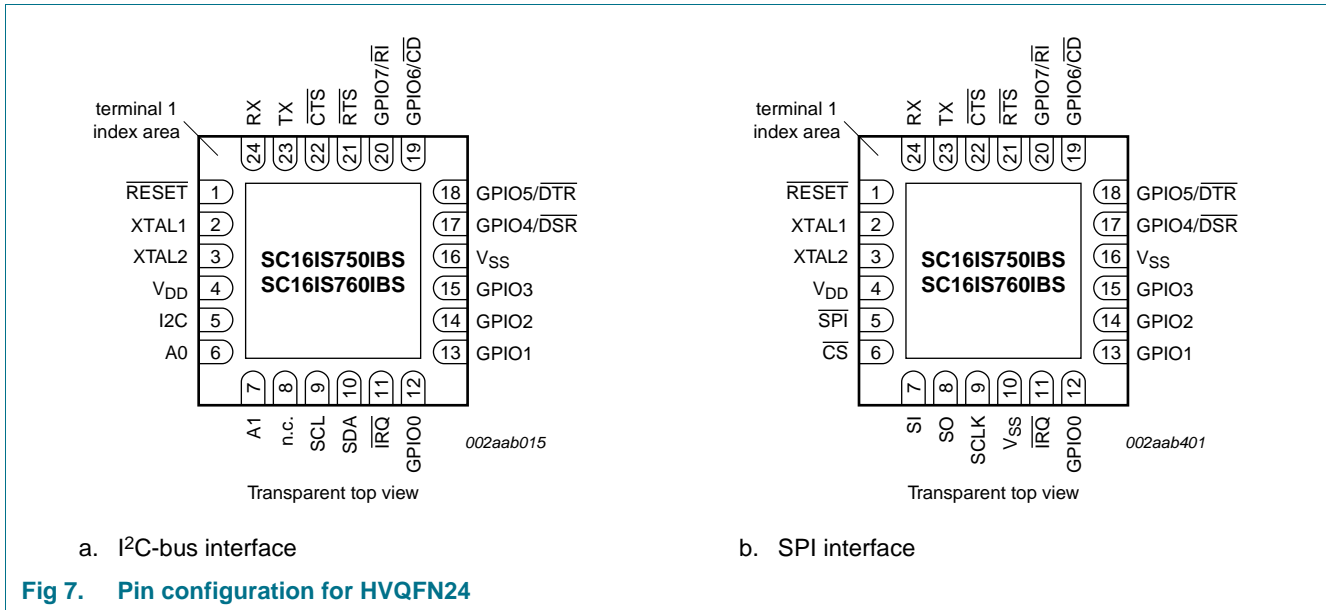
terminal 1
index area

RX TX $\overline{CTS}$ $\overline{RTS}$ GPIO7/$\overline{RI}$ GPIO6/$\overline{CD}$

24 23 22 21 20 19

$\overline{RESET}$ 1
XTAL1 2
XTAL2 3
$V_{DD}$ 4
I2C 5
A0 6

18 GPIO5/$\overline{DTR}$
17 GPIO4/$\overline{DSR}$
16 $V_{SS}$
15 GPIO3
14 GPIO2
13 GPIO1

SC16IS750IBS
SC16IS760IBS

7 8 9 10 11 12

A1 n.c. SCL SDA $\overline{IRQ}$ GPIO0

002aab015

Transparent top view

a. I$^2$C-bus interface

terminal 1
index area

RX TX $\overline{CTS}$ $\overline{RTS}$ GPIO7/$\overline{RI}$ GPIO6/$\overline{CD}$

24 23 22 21 20 19

$\overline{RESET}$ 1
XTAL1 2
XTAL2 3
$V_{DD}$ 4
$\overline{SPI}$ 5
$\overline{CS}$ 6

18 GPIO5/$\overline{DTR}$
17 GPIO4/$\overline{DSR}$
16 $V_{SS}$
15 GPIO3
14 GPIO2
13 GPIO1

SC16IS750IBS
SC16IS760IBS

7 8 9 10 11 12

SI SO SCLK $V_{SS}$ $\overline{IRQ}$ GPIO0

002aab401

Transparent top view

b. SPI interface

Fig 7. Pin configuration for HVQFN24